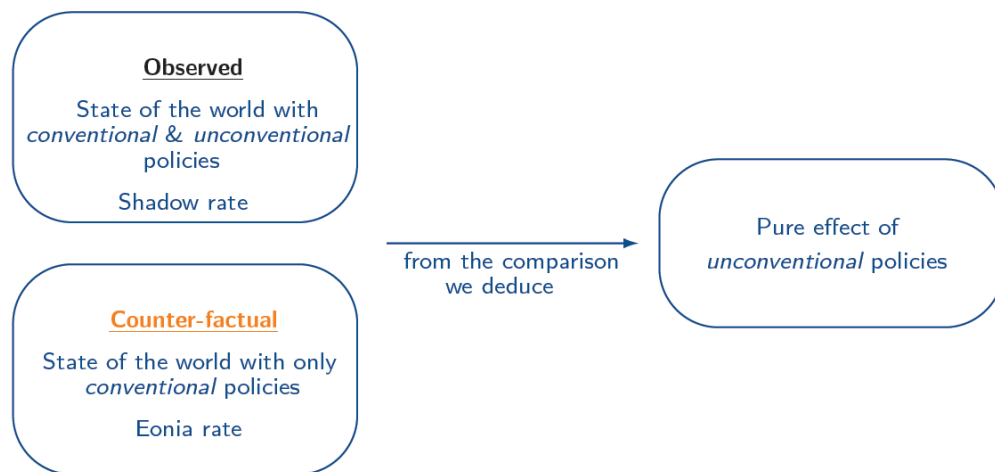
Observed

State of the world with conventional & unconventional policies

Shadow rate

Counter-factual

State of the world with only conventional policies

Eonia rate

from the comparison we deduce

Pure effect of unconventional policies